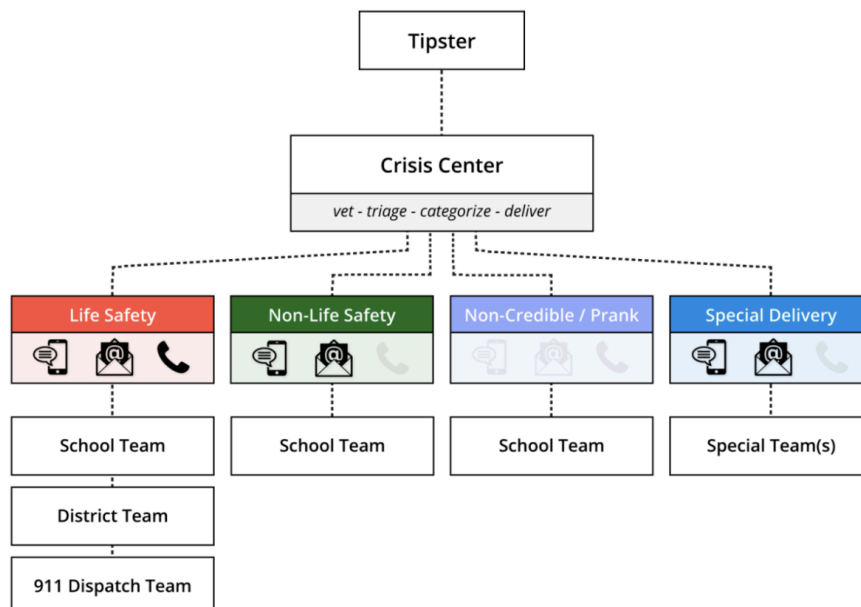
Tipster

Crisis Center

vet - triage - categorize - deliver

Life Safety

Non-Life Safety

Non-Credible / Prank

Special Delivery

School Team

School Team

School Team

Special Team(s)

District Team

911 Dispatch Team